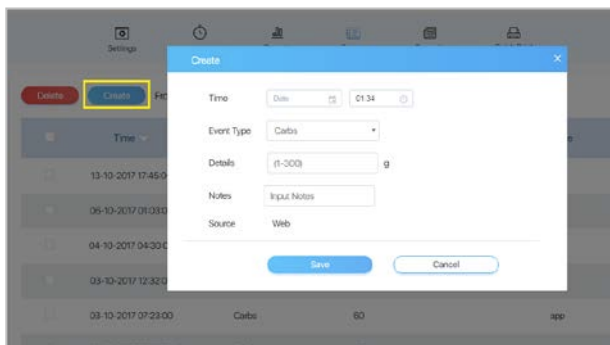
Settings

Delete Create Fr

Time

13-10-2017 17:45:0

06-10-2017 01:03:0

04-10-2017 04:33:0

03-10-2017 12:32:0

03-10-2017 07:23:00 Carbs 60 app

Create ×

Time Date 01:34

Event Type Carbs

Details (1-300) g

Notes Input Notes

Source Web

Save Cancel